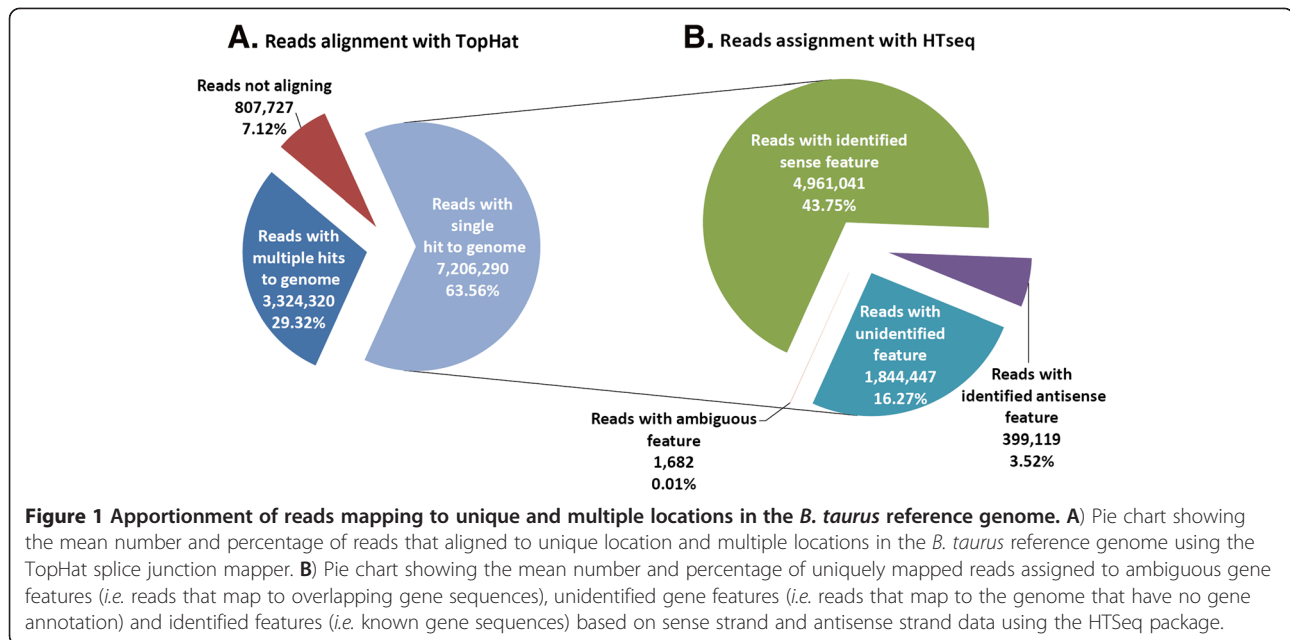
A. Reads alignment with TopHat

B. Reads assignment with HTseq

Reads not aligning
807,727
7.12%

Reads with multiple hits to genome
3,324,320
29.32%

Reads with single hit to genome
7,206,290
63.56%

Reads with identified sense feature
4,961,041
43.75%

Reads with unidentified feature
1,844,447
16.27%

Reads with identified antisense feature
399,119
3.52%

Reads with ambiguous feature
1,682
0.01%

**Figure 1 Apportionment of reads mapping to unique and multiple locations in the *B. taurus* reference genome. A**) Pie chart showing the mean number and percentage of reads that aligned to unique location and multiple locations in the *B. taurus* reference genome using the TopHat splice junction mapper. **B**) Pie chart showing the mean number and percentage of uniquely mapped reads assigned to ambiguous gene features (*i.e.* reads that map to overlapping gene sequences), unidentified gene features (*i.e.* reads that map to the genome that have no gene annotation) and identified features (*i.e.* known gene sequences) based on sense strand and antisense strand data using the HTSeq package.